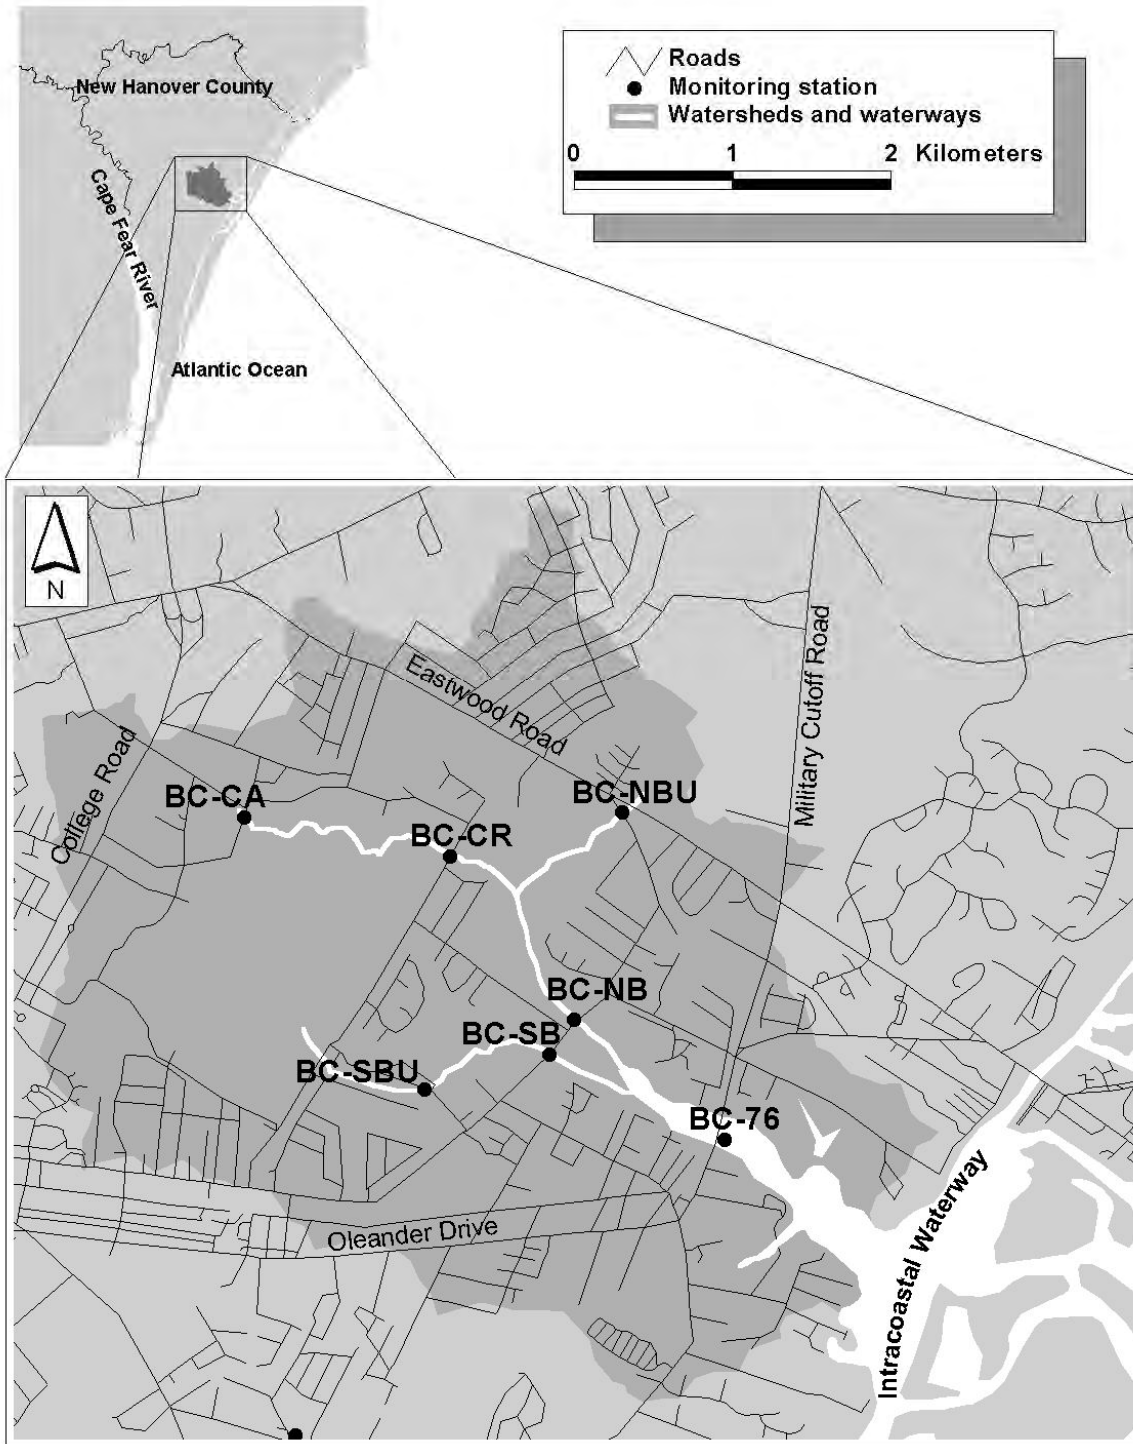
New Hanover County
Cape Fear River
Atlantic Ocean

Roads
Monitoring station
Watersheds and waterways
0 1 2 Kilometers

N

Eastwood Road
Military Cutoff Road
College Road
BC-CA
BC-NBU
BC-CR
BC-NB
BC-SB
BC-SBU
BC-76
Oleander Drive
Intracoastal Waterway